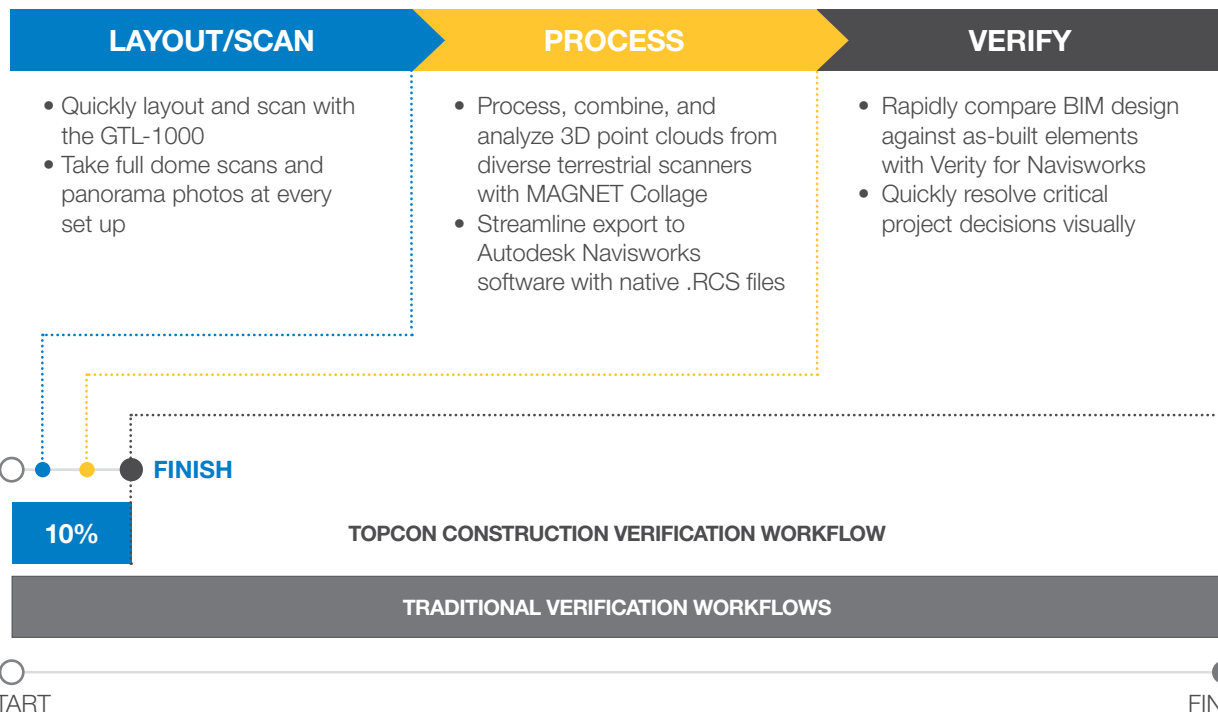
LAYOUT/SCAN

PROCESS

VERIFY

• Quickly layout and scan with the GTL-1000
• Take full dome scans and panorama photos at every set up

• Process, combine, and analyze 3D point clouds from diverse terrestrial scanners with MAGNET Collage
• Streamline export to Autodesk Navisworks software with native .RCS files

• Rapidly compare BIM design against as-built elements with Verity for Navisworks
• Quickly resolve critical project decisions visually

FINISH

10%

TOPCON CONSTRUCTION VERIFICATION WORKFLOW

TRADITIONAL VERIFICATION WORKFLOWS

TART

FIN